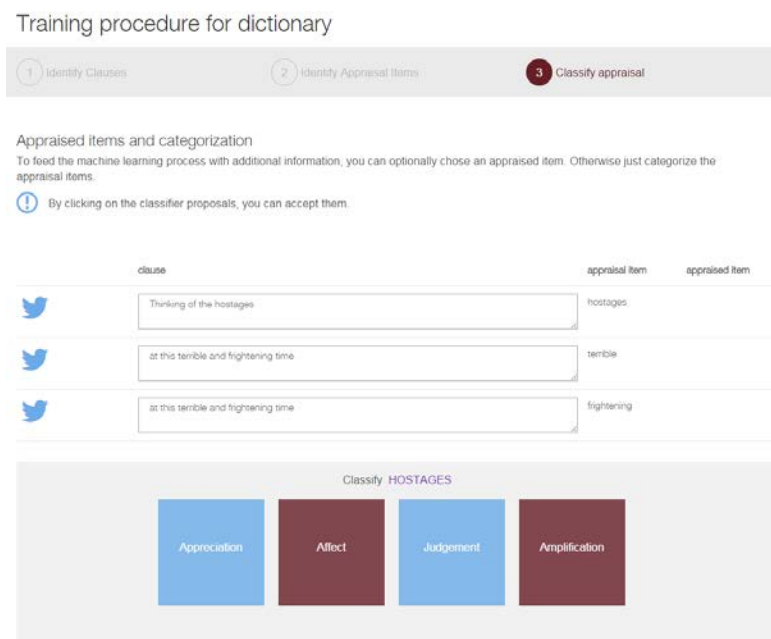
Training procedure for dictionary

1 Identify Clauses

2 Identify Appraisal Items

3 Classify appraisal

Appraised items and categorization

To feed the machine learning process with additional information, you can optionally chose an appraised item. Otherwise just categorize the appraisal items.

By clicking on the classifier proposals, you can accept them.

| | clause | appraisal item | appraised item |
|---|---|---|---|
| | Thinking of the hostages | hostages | |
| | at this terrible and frightening time | terrible | |
| | at this terrible and frightening time | frightening | |

Classify HOSTAGES

Appreciation

Affect

Judgement

Amplification